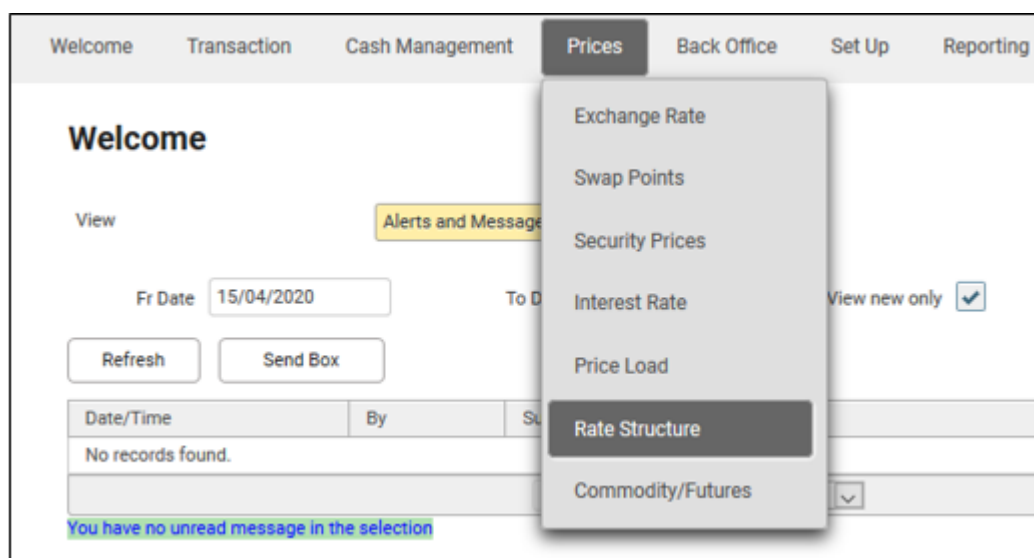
Welcome Transaction Cash Management Prices Back Office Set Up Reporting

Exchange Rate
Swap Points
Security Prices
Interest Rate
Price Load
Rate Structure
Commodity/Futures

Welcome

View Alerts and Message

Fr Date 15/04/2020 To D View new only

Refresh Send Box

| Date/Time | By | Su |
|---|---|---|
| No records found. | | |

You have no unread message in the selection